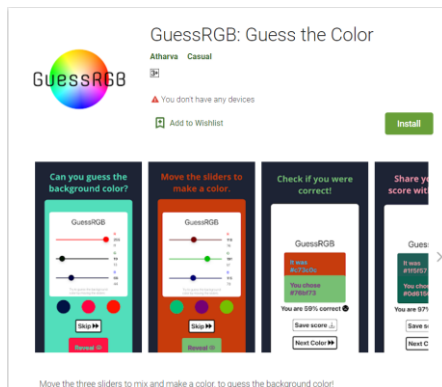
GuessRGB

GuessRGB: Guess the Color

Atharva Casual

You don't have any devices

Add to Wishlist

Install

Can you guess the background color?

GuessRGB

Skip

Reveal

Move the sliders to make a color.

GuessRGB

Skip

Reveal

Check if you were correct!

GuessRGB

It was #C73C3C

You chose #79bf73

You are 59% correct

Save score

Next Color

Share you score with

GuessRGB

It was #1f5f57

You chose #0a6f84

You are 97%

Save s

Next

Move the three sliders to mix and make a color, to guess the background color!